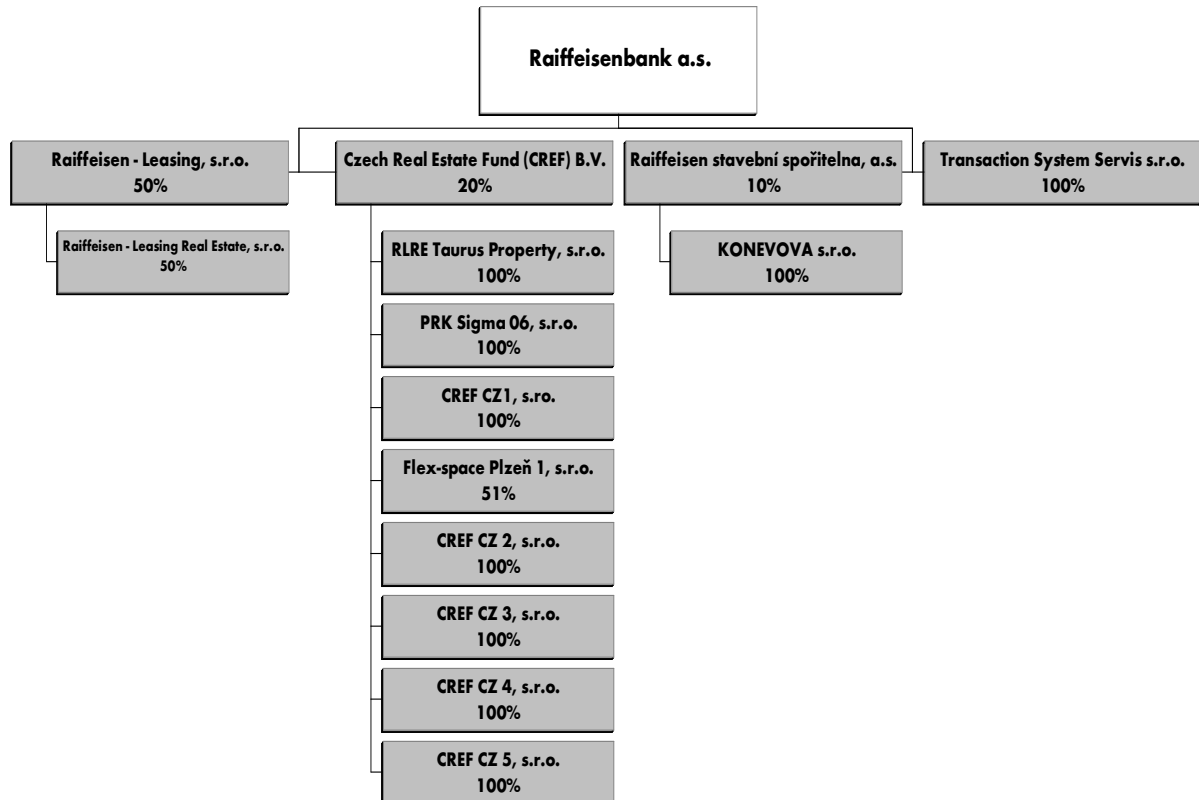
Raiffeisenbank a.s.

Raiffeisen - Leasing, s.r.o.
50%

Raiffeisen - Leasing Real Estate, s.r.o.
50%

Czech Real Estate Fund (CREF) B.V.
20%

RLRE Taurus Property, s.r.o.
100%

PRK Sigma 06, s.r.o.
100%

CREF CZ1, s.ro.
100%

Flex-space Plzeň 1, s.r.o.
51%

CREF CZ 2, s.r.o.
100%

CREF CZ 3, s.r.o.
100%

CREF CZ 4, s.r.o.
100%

CREF CZ 5, s.r.o.
100%

Raiffeisen stavební spořitelna, a.s.
10%

KONEVOVA s.r.o.
100%

Transaction System Servis s.r.o.
100%